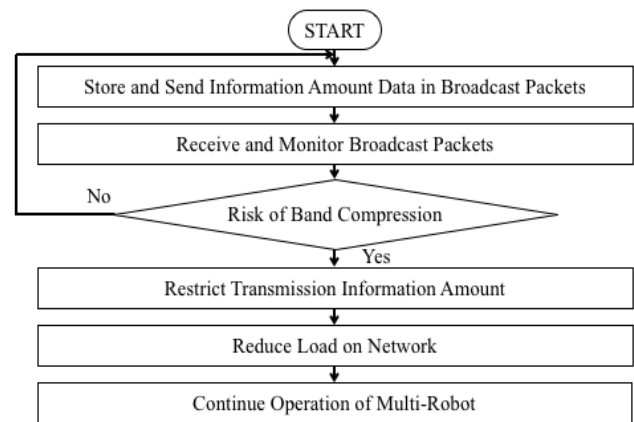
START

Store and Send Information Amount Data in Broadcast Packets

Receive and Monitor Broadcast Packets

No

Risk of Band Compression

Yes

Restrict Transmission Information Amount

Reduce Load on Network

Continue Operation of Multi-Robot